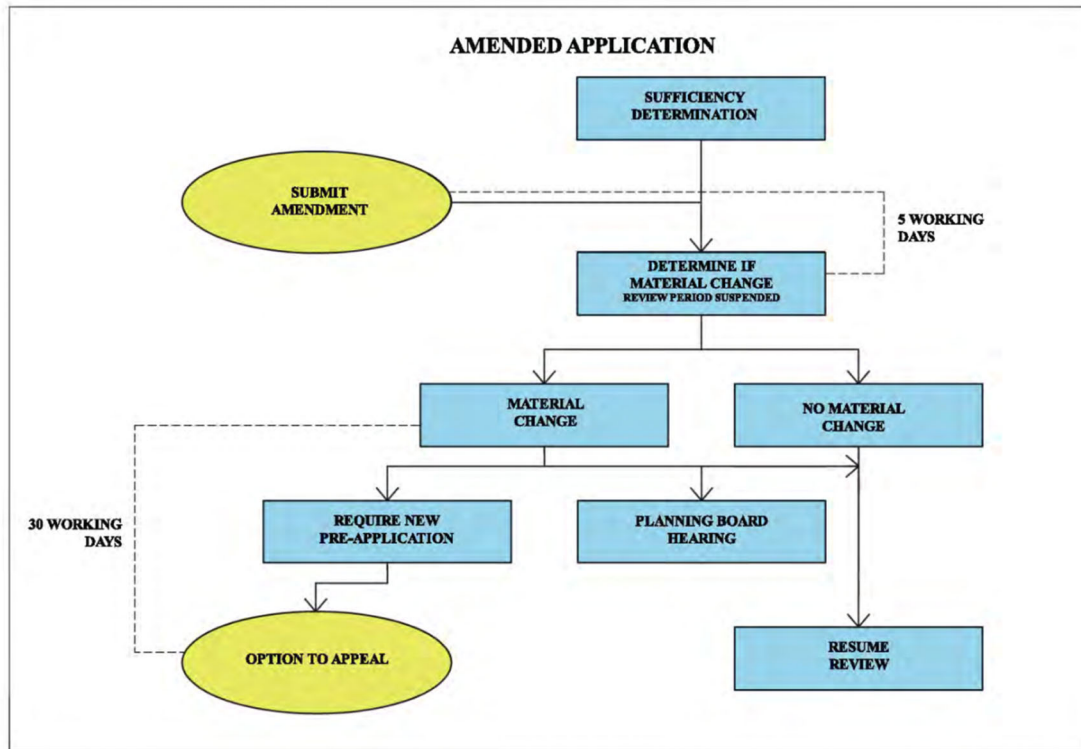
AMENDED APPLICATION

SUFFICIENCY DETERMINATION

SUBMIT AMENDMENT

5 WORKING DAYS

DETERMINE IF MATERIAL CHANGE
REVIEW PERIOD SUSPENDED

MATERIAL CHANGE

NO MATERIAL CHANGE

30 WORKING DAYS

REQUIRE NEW PRE-APPLICATION

PLANNING BOARD HEARING

OPTION TO APPEAL

RESUME REVIEW